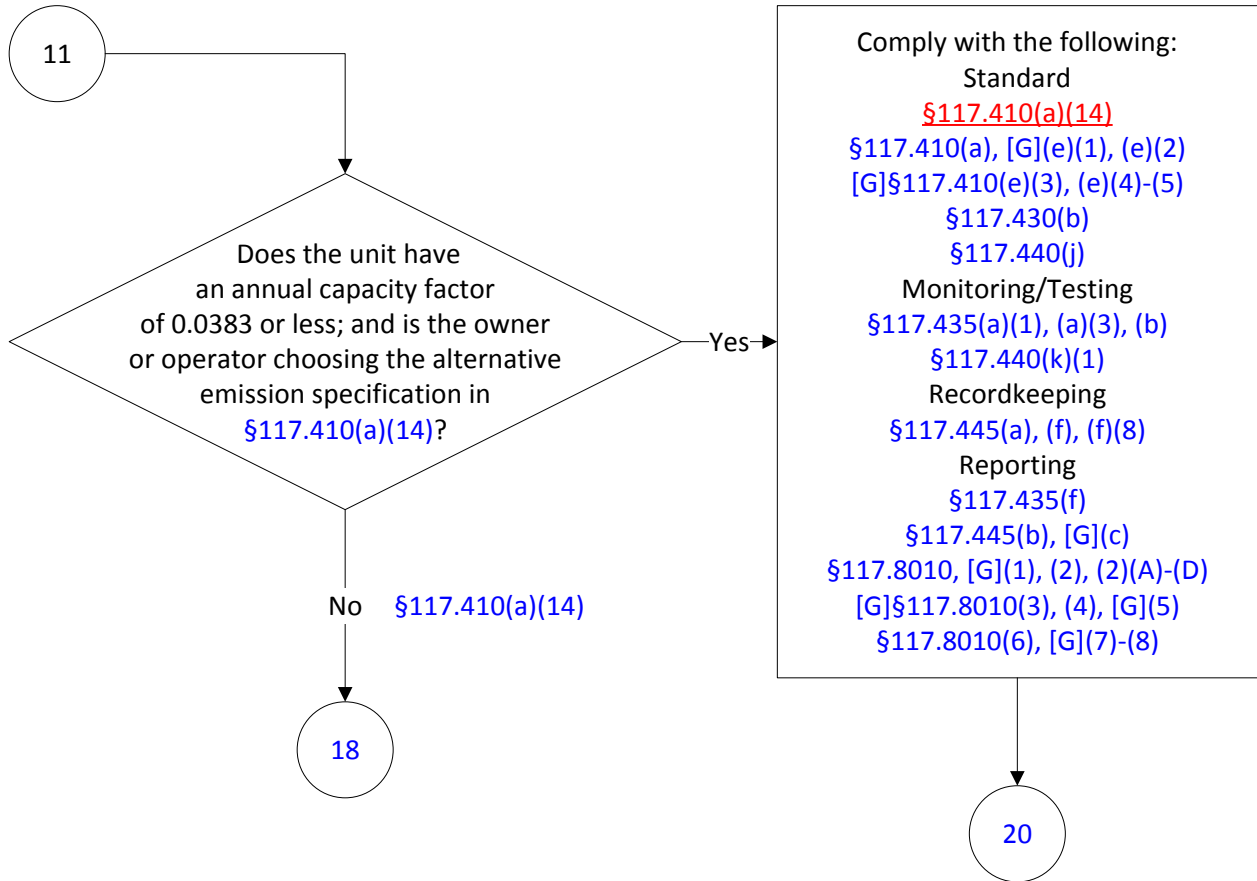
11

Does the unit have an annual capacity factor of 0.0383 or less; and is the owner or operator choosing the alternative emission specification in §117.410(a)(14)?

Yes

Comply with the following:
Standard
§117.410(a)(14)
§117.410(a), [G](e)(1), (e)(2)
[G]§117.410(e)(3), (e)(4)-(5)
§117.430(b)
§117.440(j)
Monitoring/Testing
§117.435(a)(1), (a)(3), (b)
§117.440(k)(1)
Recordkeeping
§117.445(a), (f), (f)(8)
Reporting
§117.435(f)
§117.445(b), [G](c)
§117.8010, [G](1), (2), (2)(A)-(D)
[G]§117.8010(3), (4), [G](5)
§117.8010(6), [G](7)-(8)

No §117.410(a)(14)

18

20